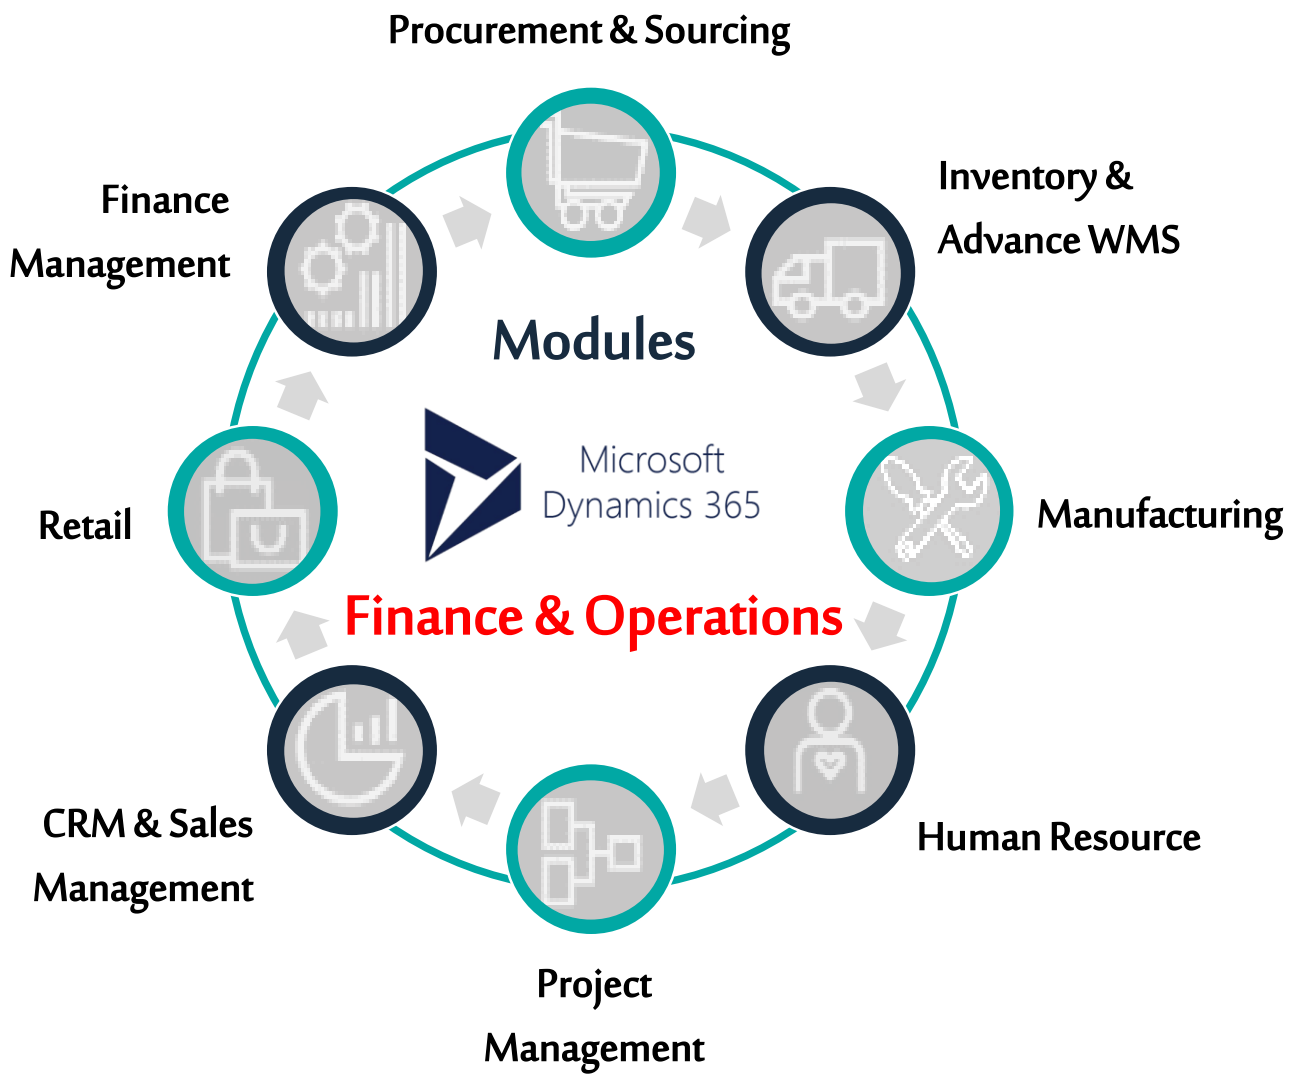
Procurement & Sourcing

Finance Management

Inventory & Advance WMS

Modules

Microsoft Dynamics 365

Retail

Manufacturing

Finance & Operations

CRM & Sales Management

Human Resource

Project Management